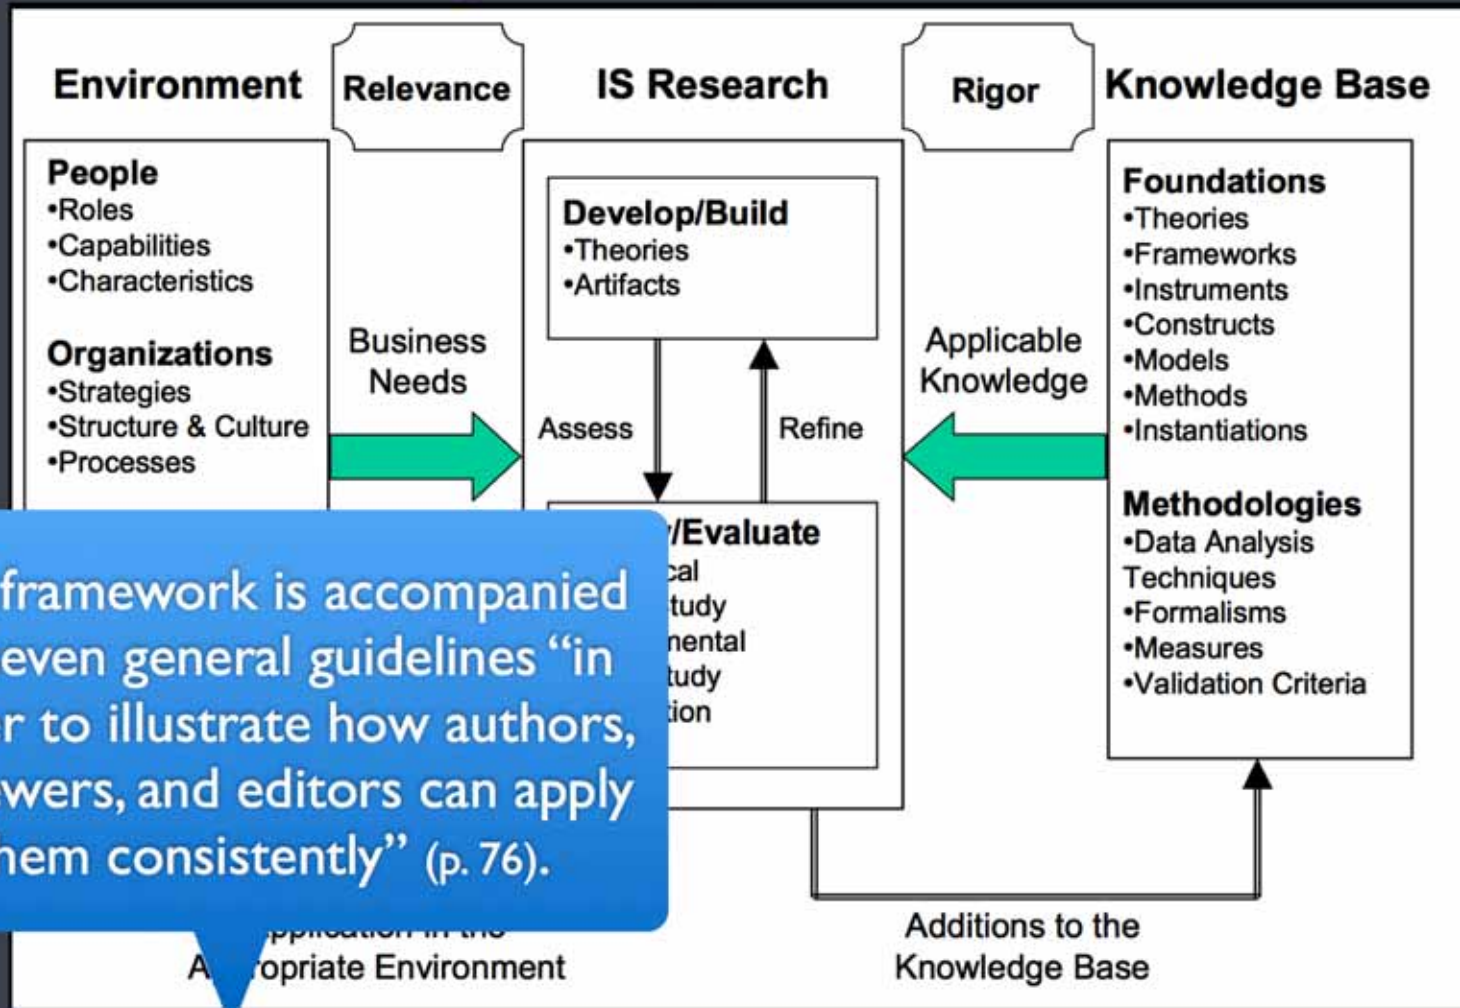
Environment

Relevance

IS Research

Rigor

Knowledge Base

People
•Roles
•Capabilities
•Characteristics

Organizations
•Strategies
•Structure & Culture
•Processes

Business Needs

Develop/Build
•Theories
•Artifacts

Assess

Refine

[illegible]/Evaluate
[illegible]cal
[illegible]tudy
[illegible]nental
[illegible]tudy
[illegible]tion

Applicable Knowledge

Foundations
•Theories
•Frameworks
•Instruments
•Constructs
•Models
•Methods
•Instantiations

Methodologies
•Data Analysis Techniques
•Formalisms
•Measures
•Validation Criteria

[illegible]framework is accompanied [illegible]even general guidelines "in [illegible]r to illustrate how authors, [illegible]wers, and editors can apply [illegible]hem consistently" (p. 76).

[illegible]pplication in the A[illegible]opriate Environment

Additions to the Knowledge Base